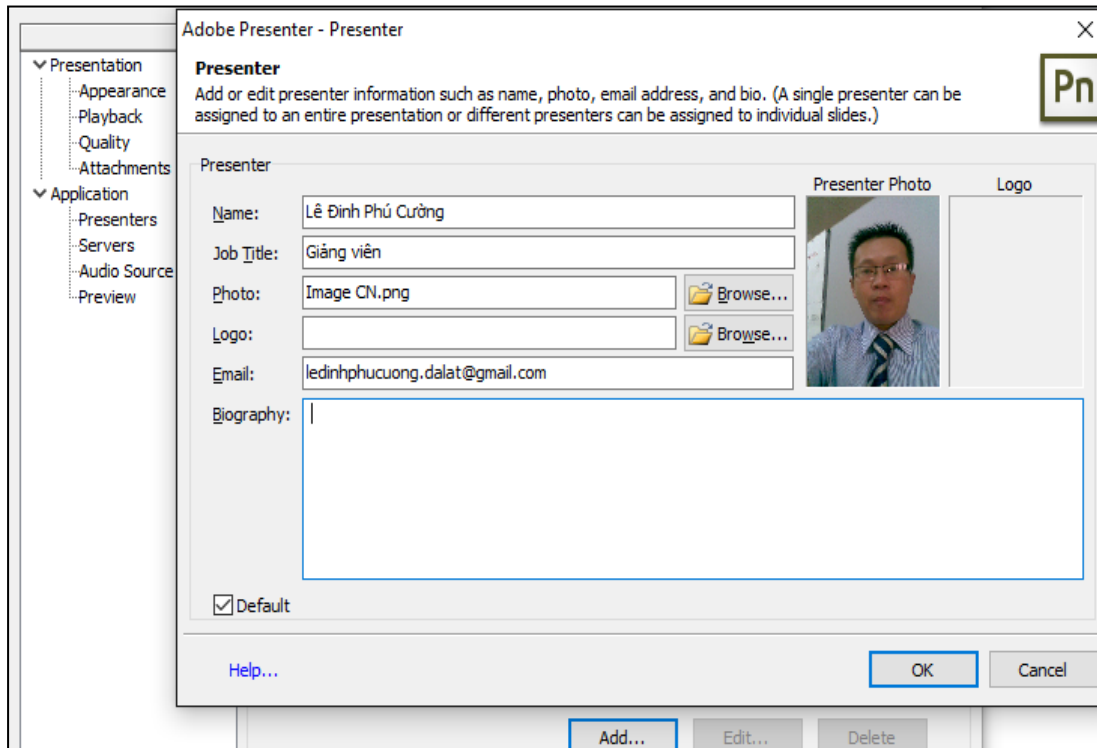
Presentation
Appearance
Playback
Quality
Attachments
Application
Presenters
Servers
Audio Source
Preview

Adobe Presenter - Presenter

Presenter
Add or edit presenter information such as name, photo, email address, and bio. (A single presenter can be assigned to an entire presentation or different presenters can be assigned to individual slides.)

Pn

Presenter

Presenter Photo

Logo

Name: Lê Đinh Phú Cường
Job Title: Giảng viên
Photo: Image CN.png Browse...
Logo: Browse...
Email: ledinhphucuong.dalat@gmail.com
Biography:

Default

Help...

OK

Cancel

Add...

Edit...

Delete